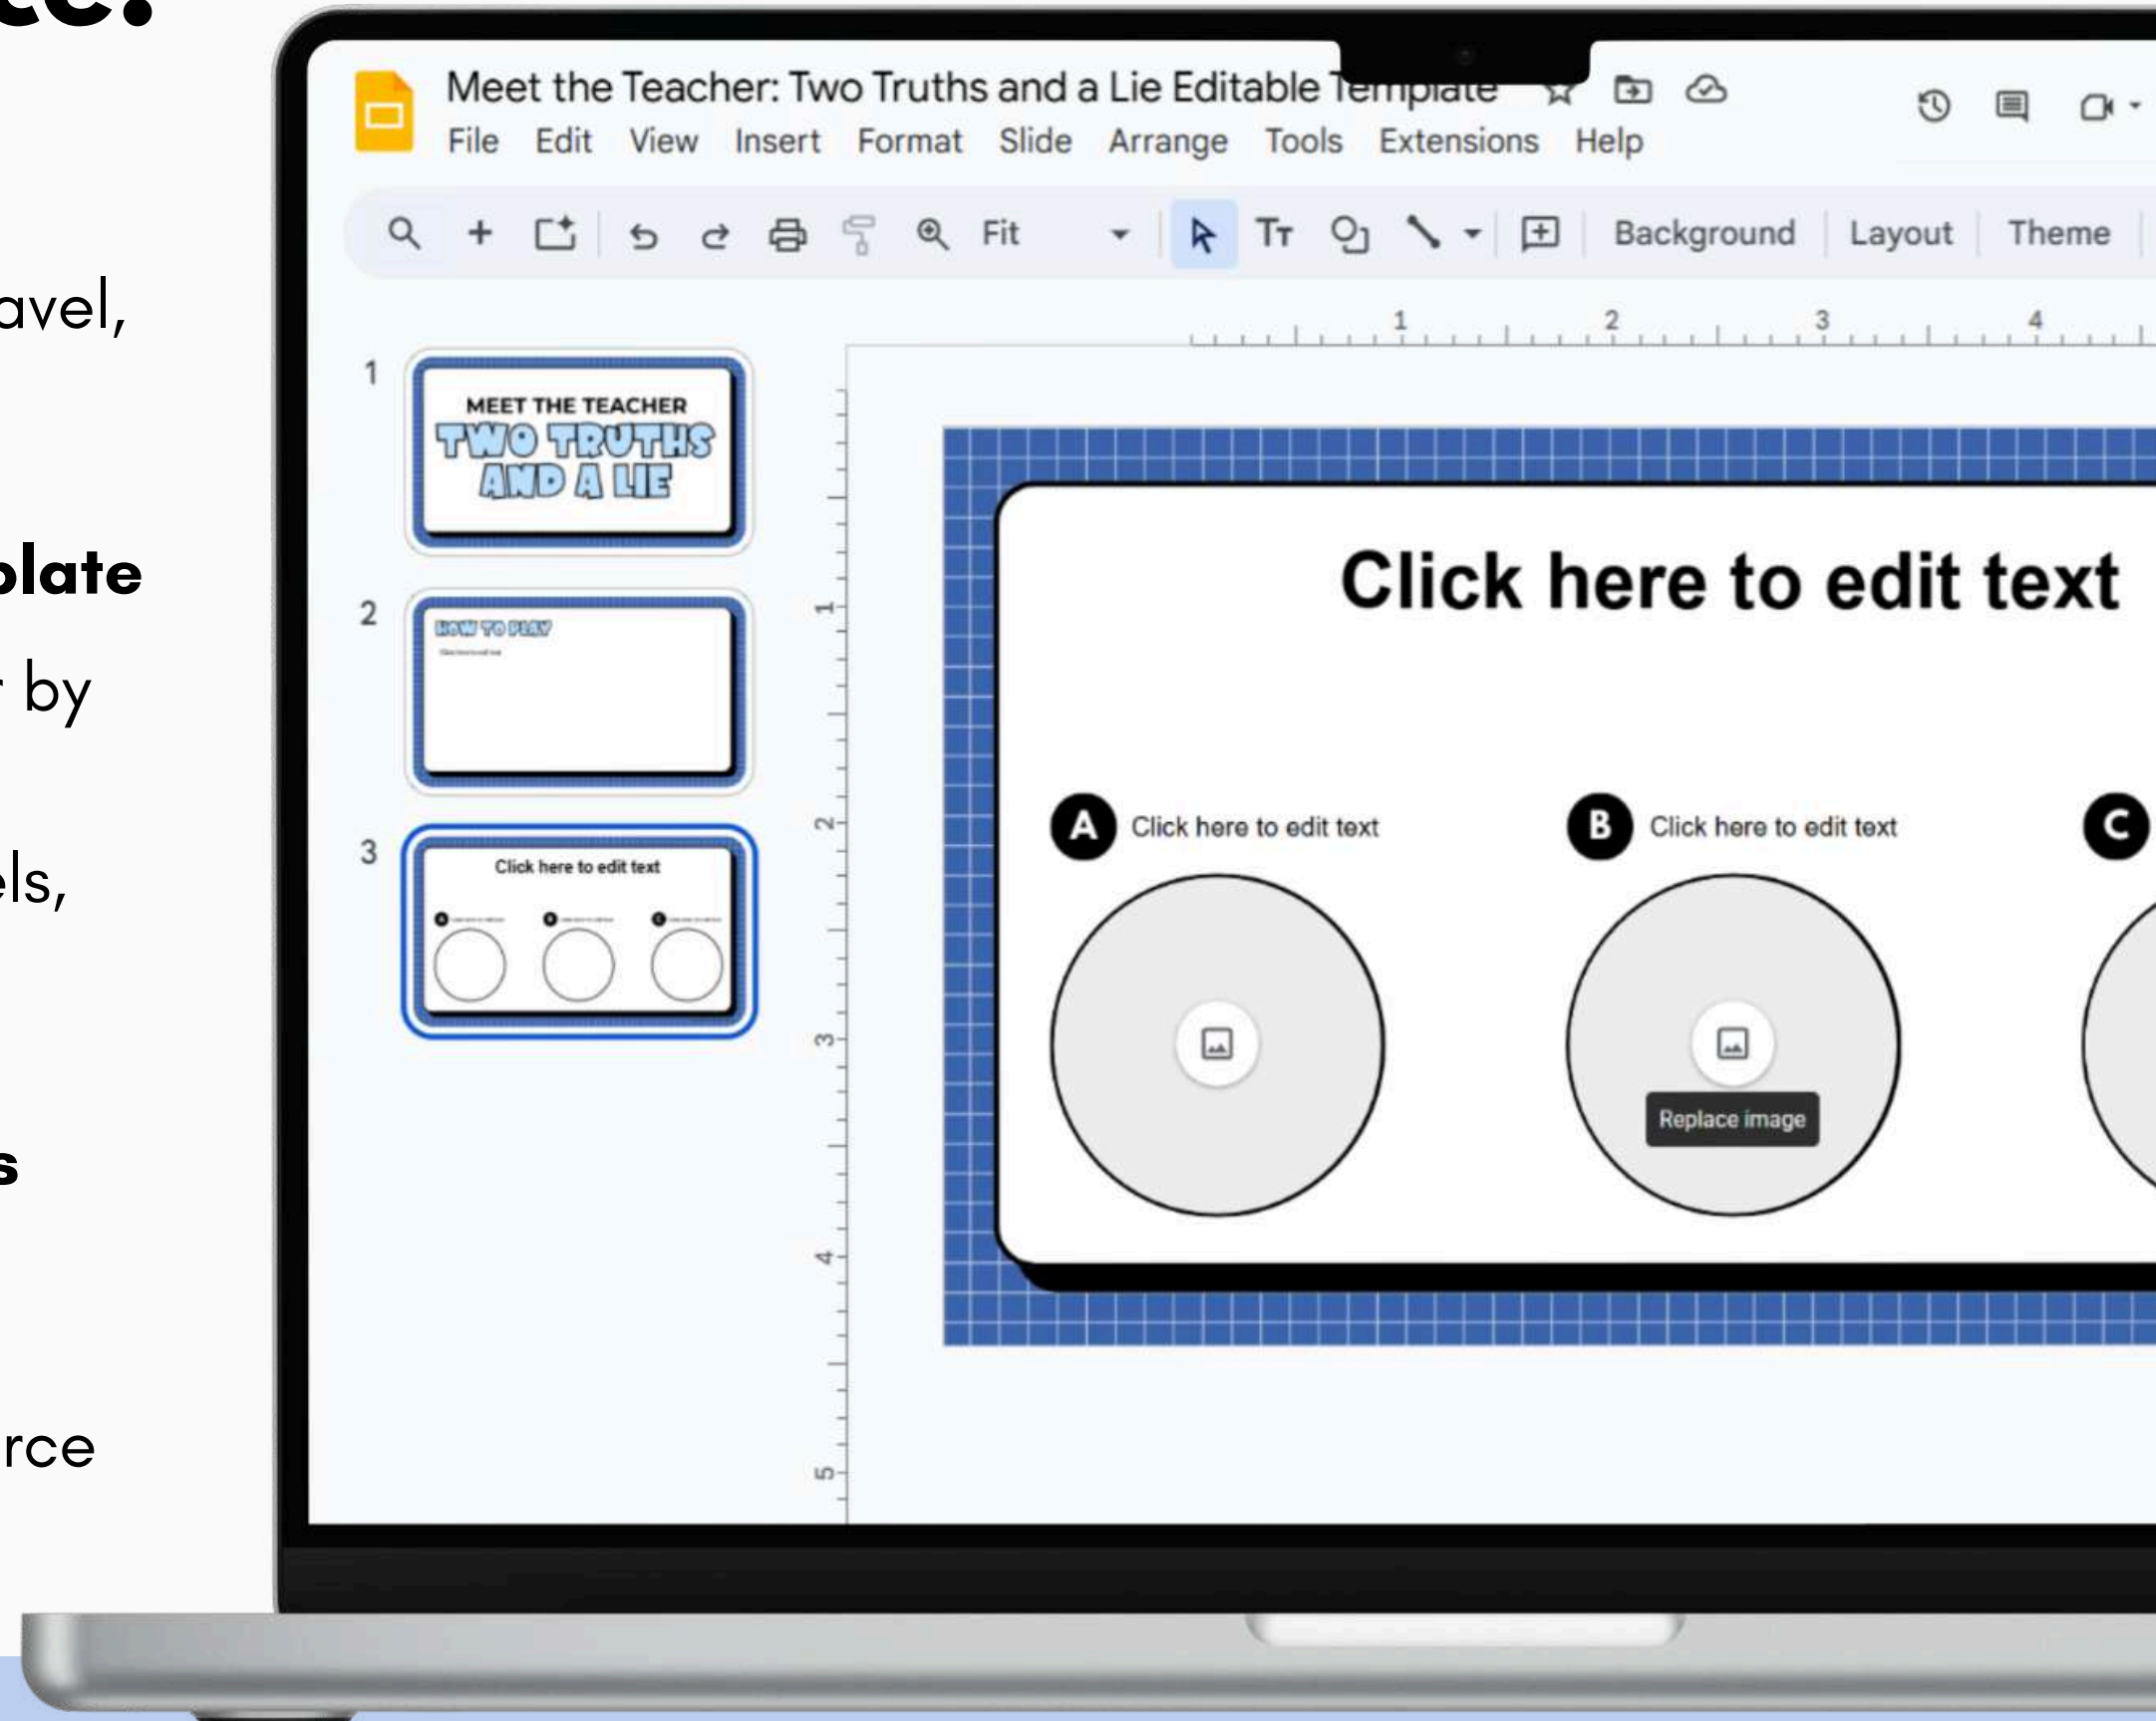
ce:

avel,

plate

by

els,

s

rce

Meet the Teacher: Two Truths and a Lie Editable Template

File Edit View Insert Format Slide Arrange Tools Extensions Help

Fit

Background Layout Theme

1 2 3 4

1

MEET THE TEACHER
TWO TRUTHS AND A LIE

2

HOW TO PLAY

3

Click here to edit text

1
2
3
4
5

Click here to edit text

A Click here to edit text

B Click here to edit text

C

Replace image